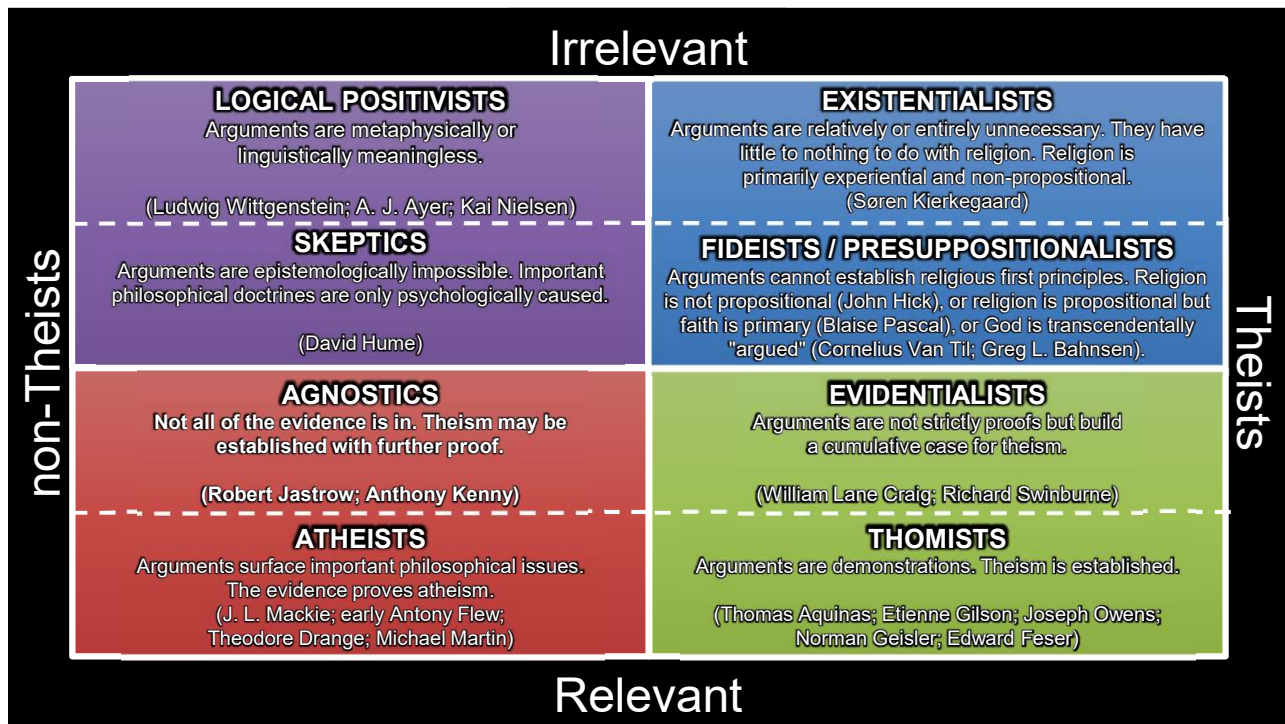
Irrelevant

non-Theists

Theists

LOGICAL POSITIVISTS
Arguments are metaphysically or linguistically meaningless.

(Ludwig Wittgenstein; A. J. Ayer; Kai Nielsen)

EXISTENTIALISTS
Arguments are relatively or entirely unnecessary. They have little to nothing to do with religion. Religion is primarily experiential and non-propositional.
(Søren Kierkegaard)

SKEPTICS
Arguments are epistemologically impossible. Important philosophical doctrines are only psychologically caused.

(David Hume)

FIDEISTS / PRESUPPOSITIONALISTS
Arguments cannot establish religious first principles. Religion is not propositional (John Hick), or religion is propositional but faith is primary (Blaise Pascal), or God is transcendentally "argued" (Cornelius Van Til; Greg L. Bahnsen).

AGNOSTICS
Not all of the evidence is in. Theism may be established with further proof.

(Robert Jastrow; Anthony Kenny)

EVIDENTIALISTS
Arguments are not strictly proofs but build a cumulative case for theism.

(William Lane Craig; Richard Swinburne)

ATHEISTS
Arguments surface important philosophical issues. The evidence proves atheism.
(J. L. Mackie; early Antony Flew; Theodore Drange; Michael Martin)

THOMISTS
Arguments are demonstrations. Theism is established.

(Thomas Aquinas; Etienne Gilson; Joseph Owens; Norman Geisler; Edward Feser)

Relevant